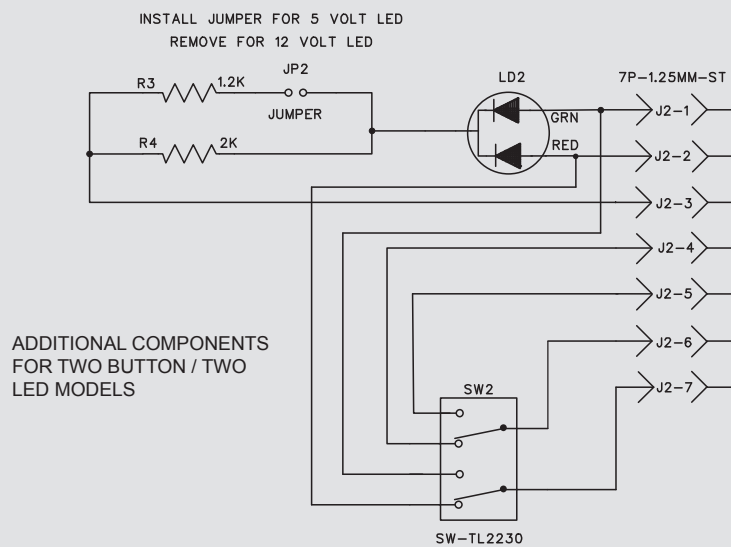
INSTALL JUMPER FOR 5 VOLT LED
REMOVE FOR 12 VOLT LED

R3 1.2K JP2 JUMPER

R4 2K

LD2 GRN RED

7P-1.25MM-ST

J2-1
J2-2
J2-3
J2-4
J2-5
J2-6
J2-7

ADDITIONAL COMPONENTS FOR TWO BUTTON / TWO LED MODELS

SW2

SW-TL2230